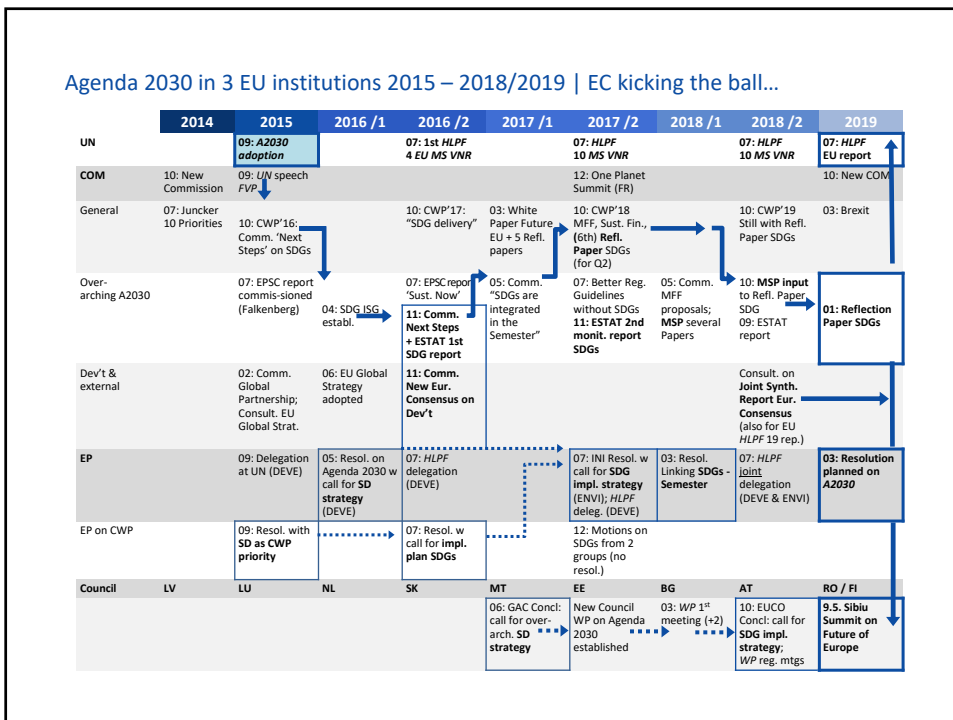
Agenda 2030 in 3 EU institutions 2015 – 2018/2019 | EC kicking the ball…

| | 2014 | 2015 | 2016 /1 | 2016 /2 | 2017 /1 | 2017 /2 | 2018 /1 | 2018 /2 | 2019 |
|---|---|---|---|---|---|---|---|---|---|
| UN | | 09: A2030 adoption | | 07: 1st HLPF 4 EU MS VNR | | 07: HLPF 10 MS VNR | | 07: HLPF 10 MS VNR | 07: HLPF EU report |
| COM | 10: New Commission | 09: UN speech FVP | | | | 12: One Planet Summit (FR) | | | 10: New COM |
| General | 07: Juncker 10 Priorities | 10: CWP'16: Comm. 'Next Steps' on SDGs | | 10: CWP'17: "SDG delivery" | 03: White Paper Future EU + 5 Refl. papers | 10: CWP'18 MFF, Sust. Fin., (6th) Refl. Paper SDGs (for Q2) | | 10: CWP'19 Still with Refl. Paper SDGs | 03: Brexit |
| Over-arching A2030 | | 07: EPSC report commis-sioned (Falkenberg) | 04: SDG ISG establ. | 07: EPSC report 'Sust. Now' 11: Comm. Next Steps + ESTAT 1st SDG report | 05: Comm. "SDGs are integrated in the Semester" | 07: Better Reg. Guidelines without SDGs; 11: ESTAT 2nd monit. report SDGs | 05: Comm. MFF proposals; MSP several Papers | 10: MSP input to Refl. Paper SDG 09: ESTAT report | 01: Reflection Paper SDGs |
| Dev't & external | | 02: Comm. Global Partnership; Consult. EU Global Strat. | 06: EU Global Strategy adopted | 11: Comm. New Eur. Consensus on Dev't | | | | Consult. on Joint Synth. Report Eur. Consensus (also for EU HLPF 19 rep.) | |
| EP | | 09: Delegation at UN (DEVE) | 05: Resol. on Agenda 2030 w call for SD strategy (DEVE) | 07: HLPF delegation (DEVE) | | 07: INI Resol. w call for SDG impl. strategy (ENVI); HLPF deleg. (DEVE) | 03: Resol. Linking SDGs - Semester | 07: HLPF joint delegation (DEVE & ENVI) | 03: Resolution planned on A2030 |
| EP on CWP | | 09: Resol. with SD as CWP priority | | 07: Resol. w call for impl. plan SDGs | | 12: Motions on SDGs from 2 groups (no resol.) | | | |
| Council | LV | LU | NL | SK | MT | EE | BG | AT | RO / FI |
| | | | | | 06: GAC Concl: call for over-arch. SD strategy | New Council WP on Agenda 2030 established | 03: WP 1st meeting (+2) | 10: EUCO Concl: call for SDG impl. strategy; WP reg. mtgs | 9.5. Sibiu Summit on Future of Europe |